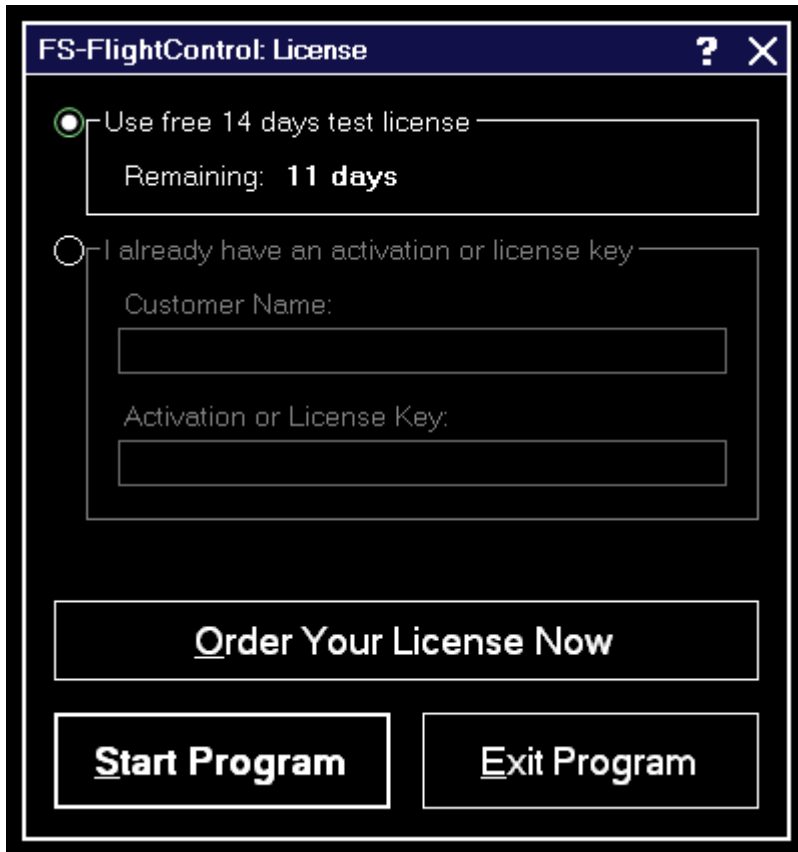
FS-FlightControl: License

? X

Use free 14 days test license

Remaining: 11 days

I already have an activation or license key

Customer Name:

Activation or License Key:

Order Your License Now

Start Program

Exit Program